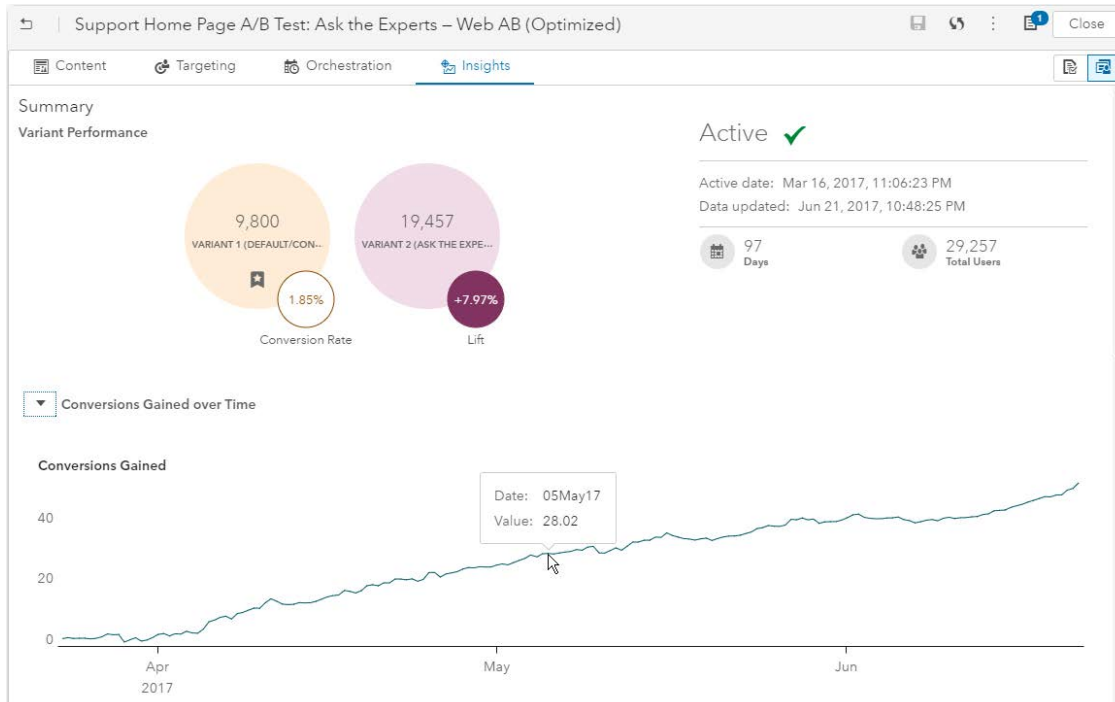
Support Home Page A/B Test: Ask the Experts – Web AB (Optimized)

1

Close

Content Targeting Orchestration Insights

Summary

Variant Performance

9,800
VARIANT 1 (DEFAULT/CON...

1.85%

Conversion Rate

19,457
VARIANT 2 (ASK THE EXPE...

+7.97%

Lift

Active ✔

Active date: Mar 16, 2017, 11:06:23 PM
Data updated: Jun 21, 2017, 10:48:25 PM

97
Days

29,257
Total Users

Conversions Gained over Time

Conversions Gained

Date: 05May17
Value: 28.02

40
20
0

Apr
2017
May
Jun